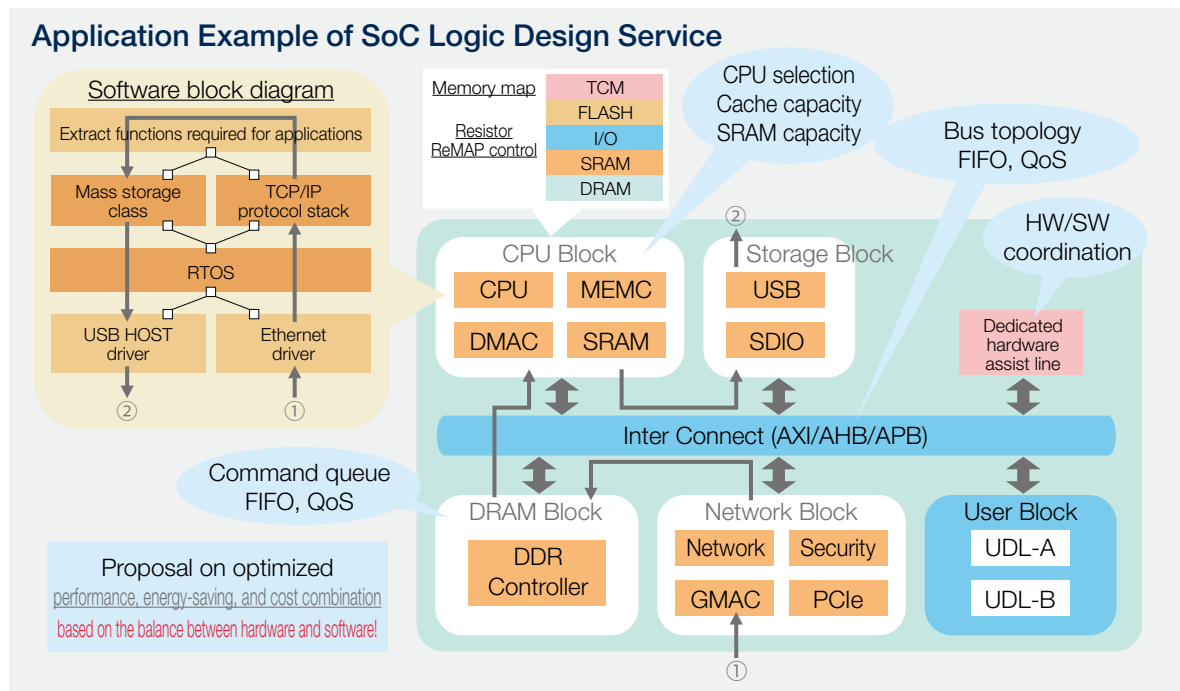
Application Example of SoC Logic Design Service

Software block diagram

Extract functions required for applications

Mass storage class

TCP/IP protocol stack

RTOS

USB HOST driver

Ethernet driver

②

①

Memory map

Resistor ReMAP control

TCM
FLASH
I/O
SRAM
DRAM

CPU selection
Cache capacity
SRAM capacity

Bus topology
FIFO, QoS

HW/SW coordination

CPU Block
CPU
MEMC
DMAC
SRAM

②

Storage Block
USB
SDIO

Dedicated hardware assist line

Inter Connect (AXI/AHB/APB)

Command queue
FIFO, QoS

DRAM Block
DDR Controller

Network Block
Network
Security
GMAC
PCIe

①

User Block
UDL-A
UDL-B

Proposal on optimized
performance, energy-saving, and cost combination
based on the balance between hardware and software!